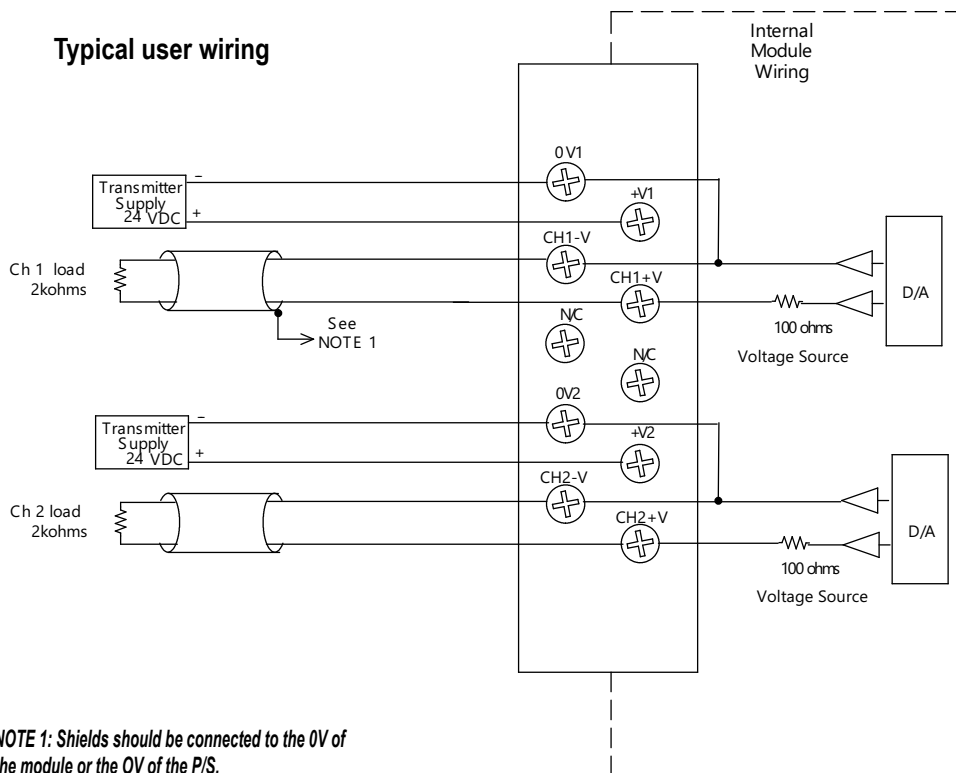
Typical user wiring

Internal Module Wiring

Transmitter Supply 24 VDC
–
+

0V1
+V1
CH1-V
CH1+V
N/C
N/C

Ch 1 load 2kohms

See NOTE 1

100 ohms
Voltage Source

D/A

Transmitter Supply 24 VDC
–
+

0V2
+V2
CH2-V
CH2+V

Ch 2 load 2kohms

100 ohms
Voltage Source

D/A

NOTE 1: Shields should be connected to the 0V of the module or the OV of the P/S.